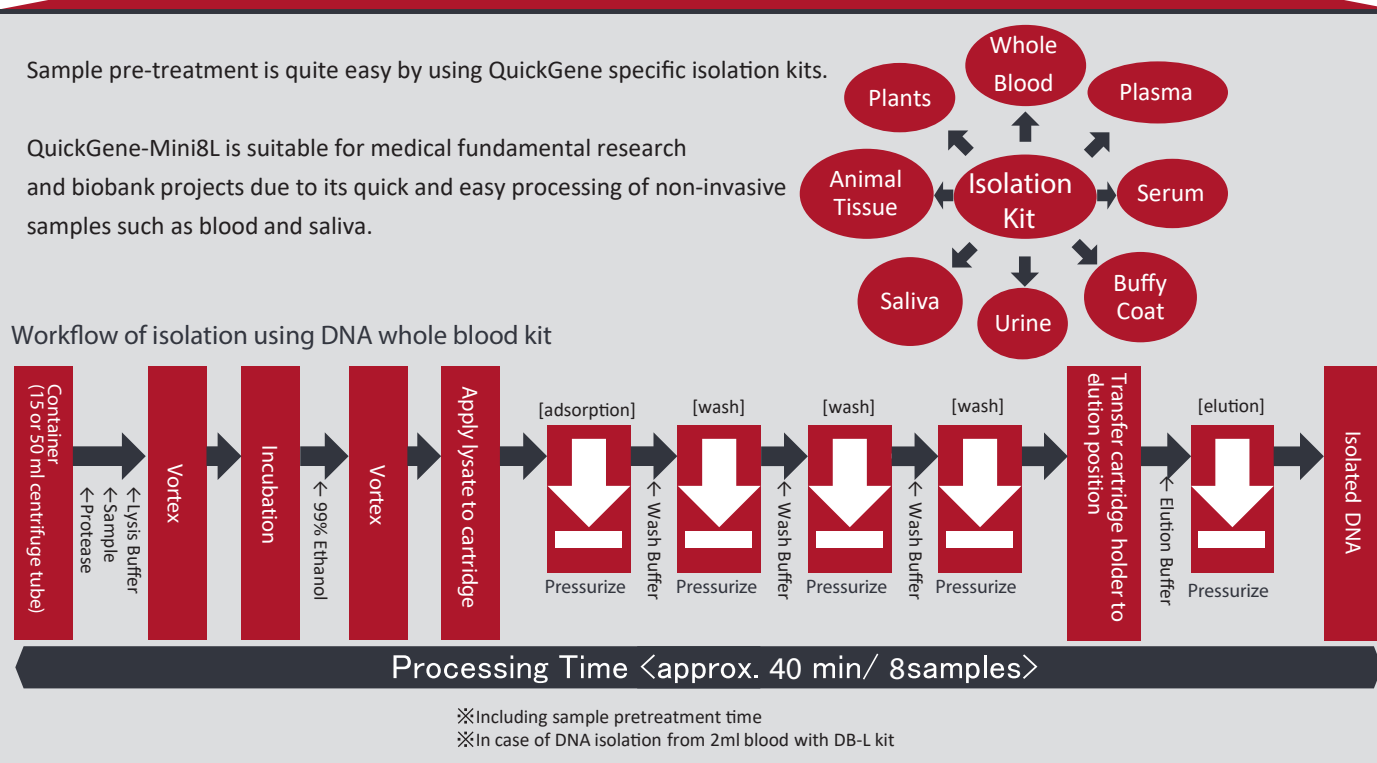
Sample pre-treatment is quite easy by using QuickGene specific isolation kits.

QuickGene-Mini8L is suitable for medical fundamental research and biobank projects due to its quick and easy processing of non-invasive samples such as blood and saliva.

Isolation Kit
Whole Blood
Plasma
Serum
Buffy Coat
Urine
Saliva
Animal Tissue
Plants

Workflow of isolation using DNA whole blood kit

Container (15 or 50 ml centrifuge tube)
←Lysis Buffer
←Sample
←Protease
Vortex
Incubation
← 99% Ethanol
Vortex
Apply lysate to cartridge
[adsorption]
Pressurize
← Wash Buffer
[wash]
Pressurize
← Wash Buffer
[wash]
Pressurize
← Wash Buffer
[wash]
Pressurize
Transfer cartridge holder to elution position
← Elution Buffer
[elution]
Pressurize
Isolated DNA

Processing Time 〈approx. 40 min/ 8samples〉

※Including sample pretreatment time
※In case of DNA isolation from 2ml blood with DB-L kit